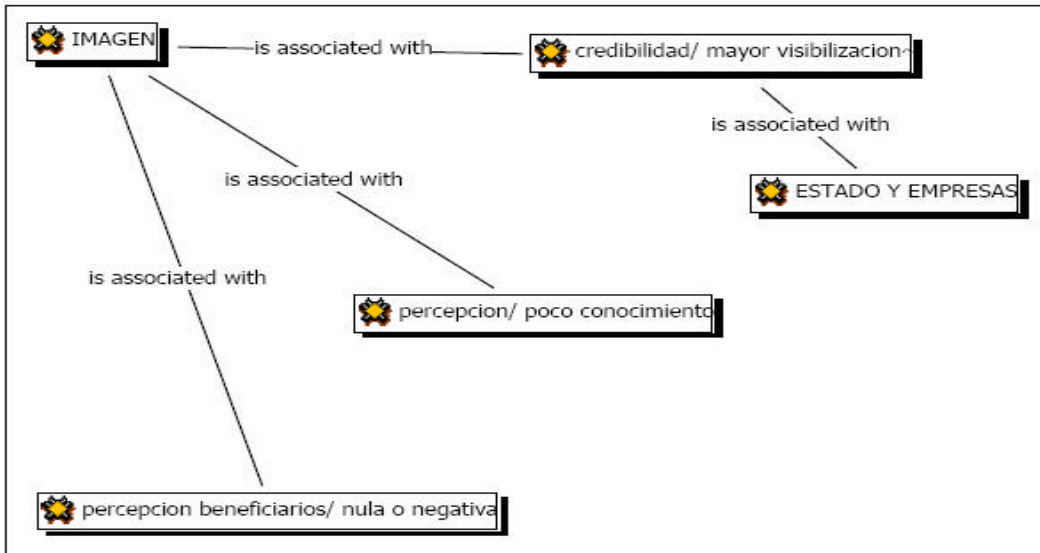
IMAGEN

is associated with

credibilidad/ mayor visibilizacion

is associated with

ESTADO Y EMPRESAS

is associated with

percepcion/ poco conocimiento

is associated with

percepcion beneficiarios/ nula o negativa